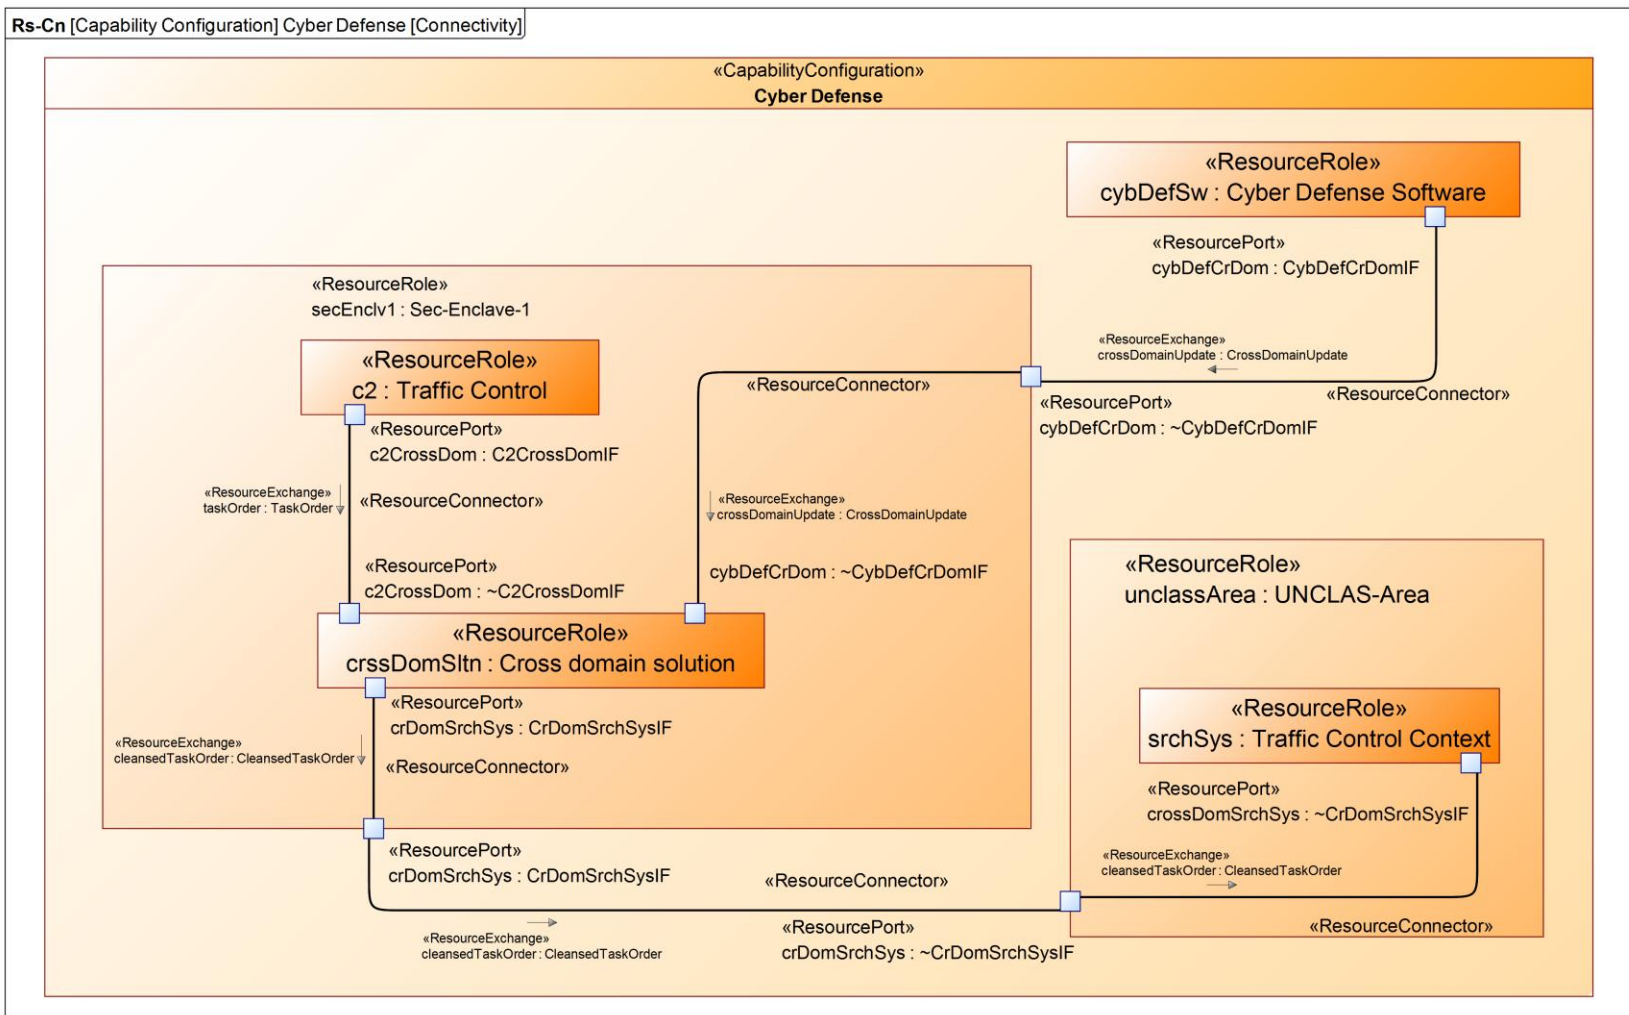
Rs-Cn [Capability Configuration] Cyber Defense [Connectivity]

«CapabilityConfiguration»
Cyber Defense

«ResourceRole»
cybDefSw : Cyber Defense Software

«ResourcePort»
cybDefCrDom : CybDefCrDomIF

«ResourceRole»
secEnclv1 : Sec-Enclave-1

«ResourceExchange»
crossDomainUpdate : CrossDomainUpdate

«ResourceRole»
c2 : Traffic Control

«ResourceConnector»

«ResourceConnector»

«ResourcePort»
cybDefCrDom : ~CybDefCrDomIF

«ResourcePort»
c2CrossDom : C2CrossDomIF

«ResourceExchange»
taskOrder : TaskOrder

«ResourceConnector»

«ResourceExchange»
crossDomainUpdate : CrossDomainUpdate

«ResourcePort»
c2CrossDom : ~C2CrossDomIF

cybDefCrDom : ~CybDefCrDomIF

«ResourceRole»
unclassArea : UNCLAS-Area

«ResourceRole»
crssDomSltn : Cross domain solution

«ResourcePort»
crDomSrchSys : CrDomSrchSysIF

«ResourceExchange»
cleansedTaskOrder : CleansedTaskOrder

«ResourceConnector»

«ResourceRole»
srchSys : Traffic Control Context

«ResourcePort»
crossDomSrchSys : ~CrDomSrchSysIF

«ResourcePort»
crDomSrchSys : CrDomSrchSysIF

«ResourceConnector»

«ResourceExchange»
cleansedTaskOrder : CleansedTaskOrder

«ResourceExchange»
cleansedTaskOrder : CleansedTaskOrder

«ResourcePort»
crDomSrchSys : ~CrDomSrchSysIF

«ResourceConnector»